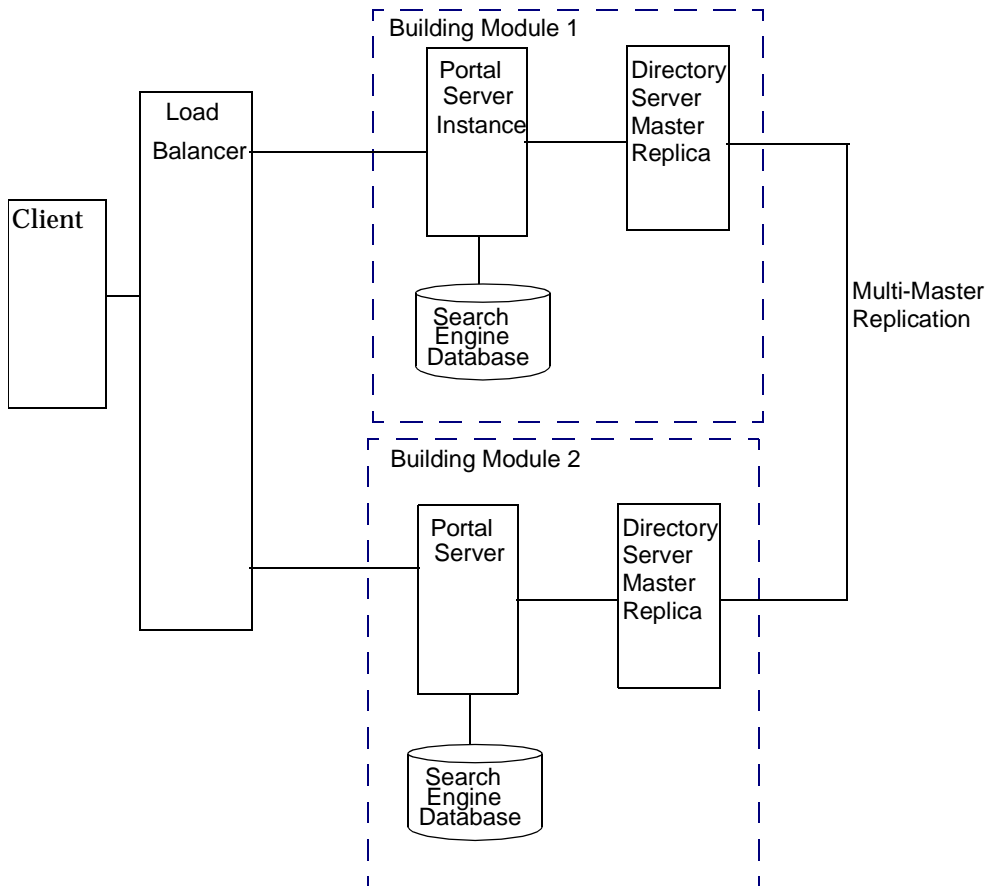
Building Module 1

Client

Load Balancer

Portal Server Instance

Directory Server Master Replica

Search Engine Database

Multi-Master Replication

Building Module 2

Portal Server

Directory Server Master Replica

Search Engine Database